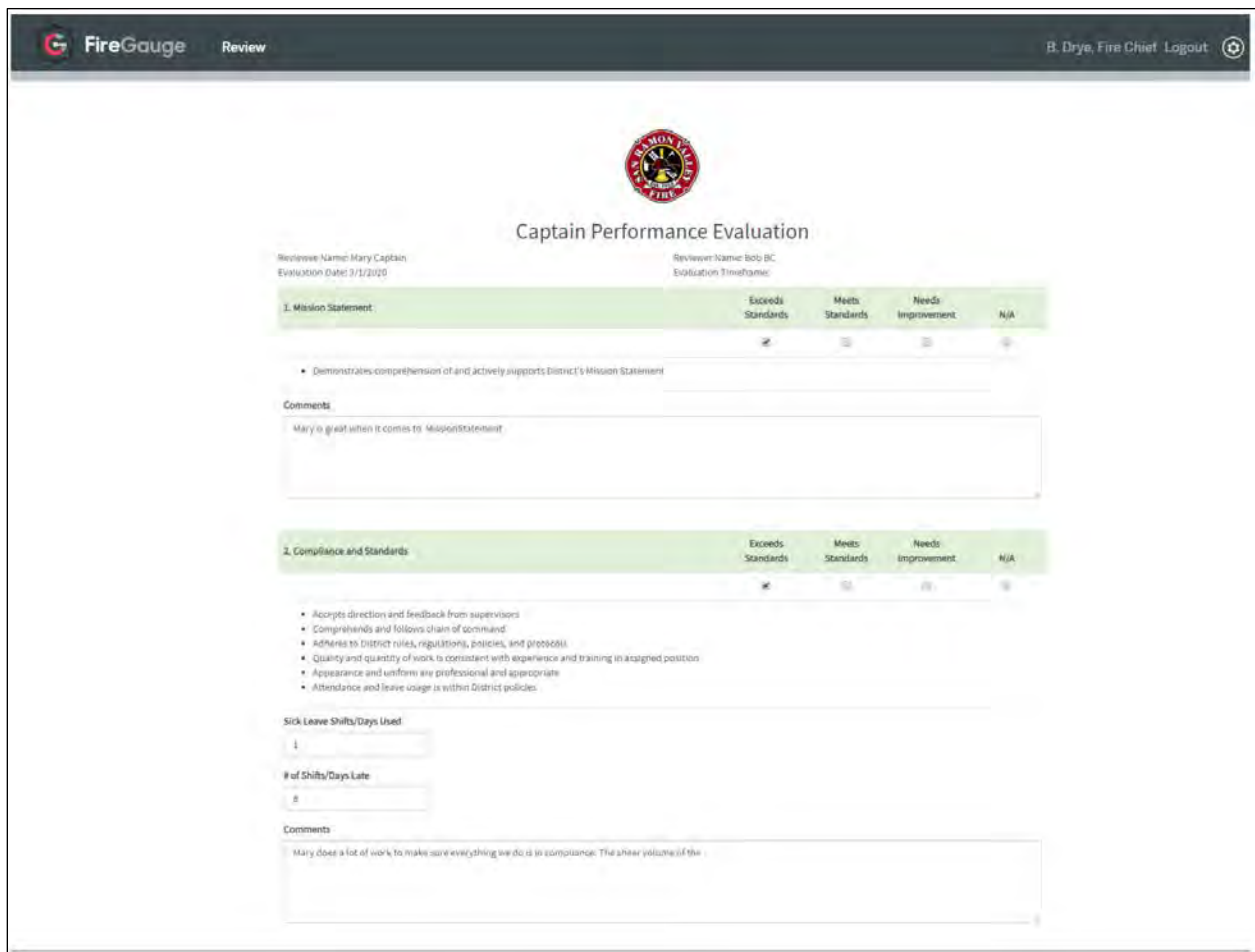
FireGauge Review

B. Drye, Fire Chief Logout

SAN RAMON VALLEY FIRE

Captain Performance Evaluation

Reviewee Name: Mary Captain
Evaluation Date: 3/1/2020

Reviewer Name: Bob BC
Evaluation Timeframe:

| 1. Mission Statement | Exceeds Standards | Meets Standards | Needs Improvement | N/A |
|---|---|---|---|---|

• Demonstrates comprehension of and actively supports District's Mission Statement

Comments

Mary is great when it comes to MissionStatement

| 2. Compliance and Standards | Exceeds Standards | Meets Standards | Needs Improvement | N/A |
|---|---|---|---|---|

• Accepts direction and feedback from supervisors
• Comprehends and follows chain of command
• Adheres to District rules, regulations, policies, and protocols
• Quality and quantity of work is consistent with experience and training in assigned position
• Appearance and uniform are professional and appropriate
• Attendance and leave usage is within District policies

Sick Leave Shifts/Days Used

1

# of Shifts/Days Late

0

Comments

Mary does a lot of work to make sure everything we do is in compliance. The sheer volume of the